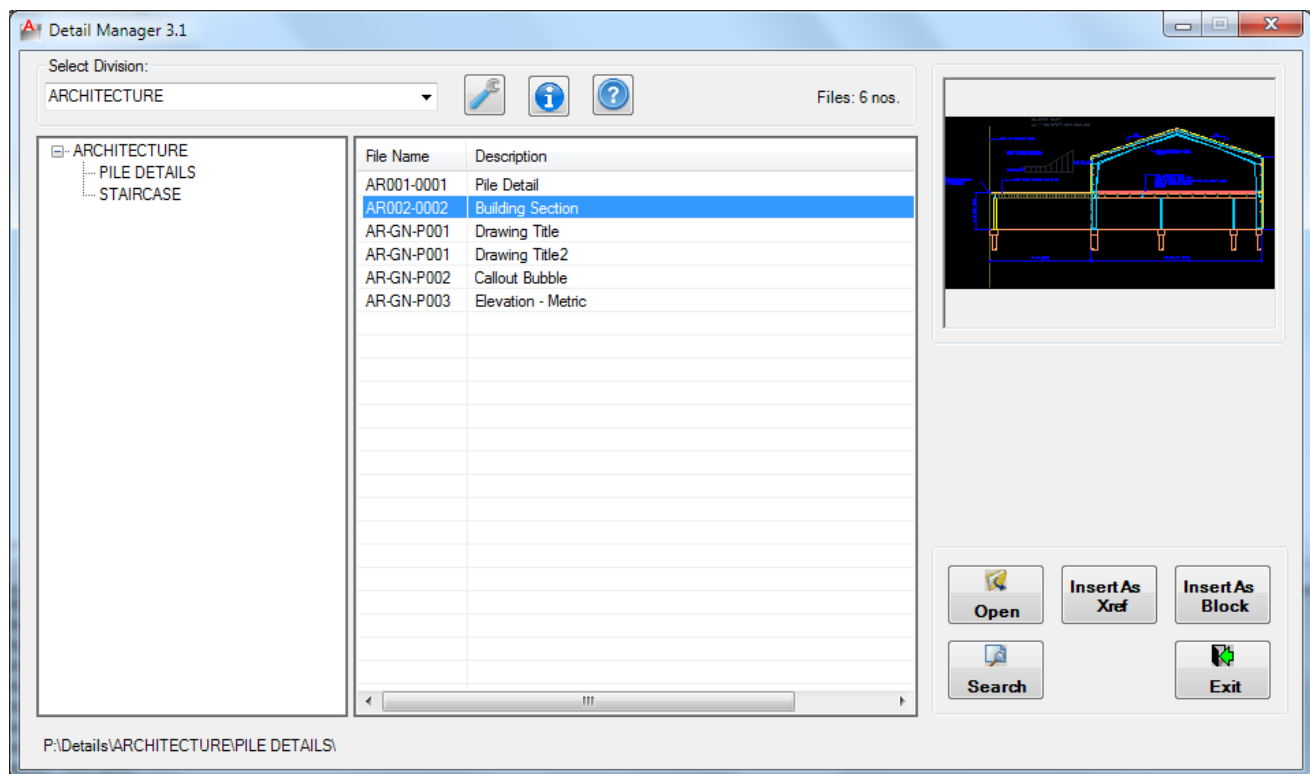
Detail Manager 3.1

Select Division:

ARCHITECTURE

Files: 6 nos.

ARCHITECTURE
PILE DETAILS
STAIRCASE

| File Name | Description |
|---|---|
| AR001-0001 | Pile Detail |
| AR002-0002 | Building Section |
| AR-GN-P001 | Drawing Title |
| AR-GN-P001 | Drawing Title2 |
| AR-GN-P002 | Callout Bubble |
| AR-GN-P003 | Elevation - Metric |

Open

Insert As Xref

Insert As Block

Search

Exit

P:\Details\ARCHITECTURE\PILE DETAILS\